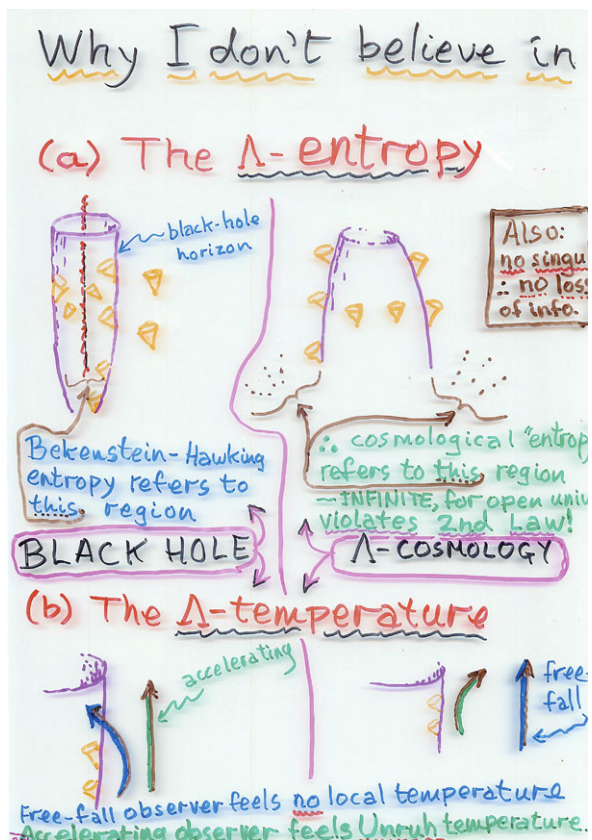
Why I don't believe in

(a) The $\Lambda$-entropy

black-hole horizon

Also:
no singu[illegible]
$\therefore$ no los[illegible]
of info.

Bekenstein-Hawking entropy refers to this region

$\therefore$ cosmological "entrop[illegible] refers to this region
– INFINITE, for open univ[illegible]
violates 2nd Law!

BLACK HOLE

$\Lambda$-COSMOLOGY

(b) The $\Lambda$-temperature

accelerating

free-fall

Free-fall observer feels no local temperature
Accelerating observer feels Unruh temperature.